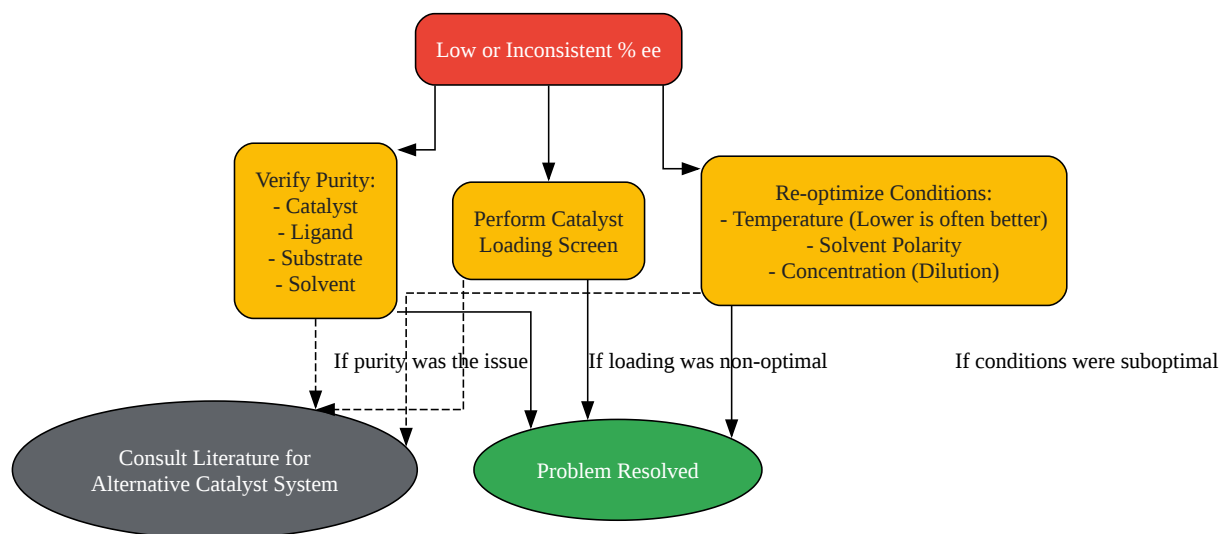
Low or Inconsistent % ee

Verify Purity:
- Catalyst
- Ligand
- Substrate
- Solvent

Perform Catalyst Loading Screen

Re-optimize Conditions:
- Temperature (Lower is often better)
- Solvent Polarity
- Concentration (Dilution)

If purity was the issue

If loading was non-optimal

If conditions were suboptimal

Consult Literature for Alternative Catalyst System

Problem Resolved